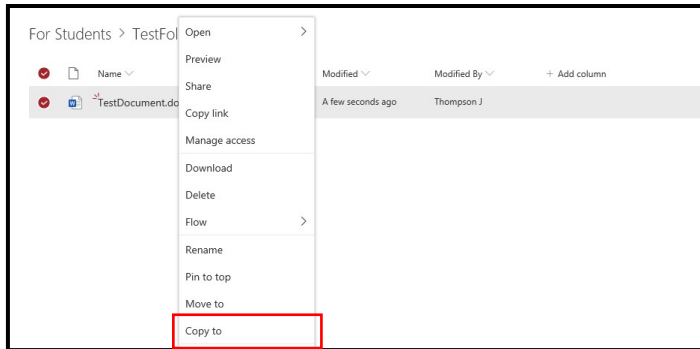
For Students > TestFol

Name

TestDocument.do

Modified

A few seconds ago

Modified By

Thompson J

+ Add column

Open

Preview

Share

Copy link

Manage access

Download

Delete

Flow

Rename

Pin to top

Move to

Copy to